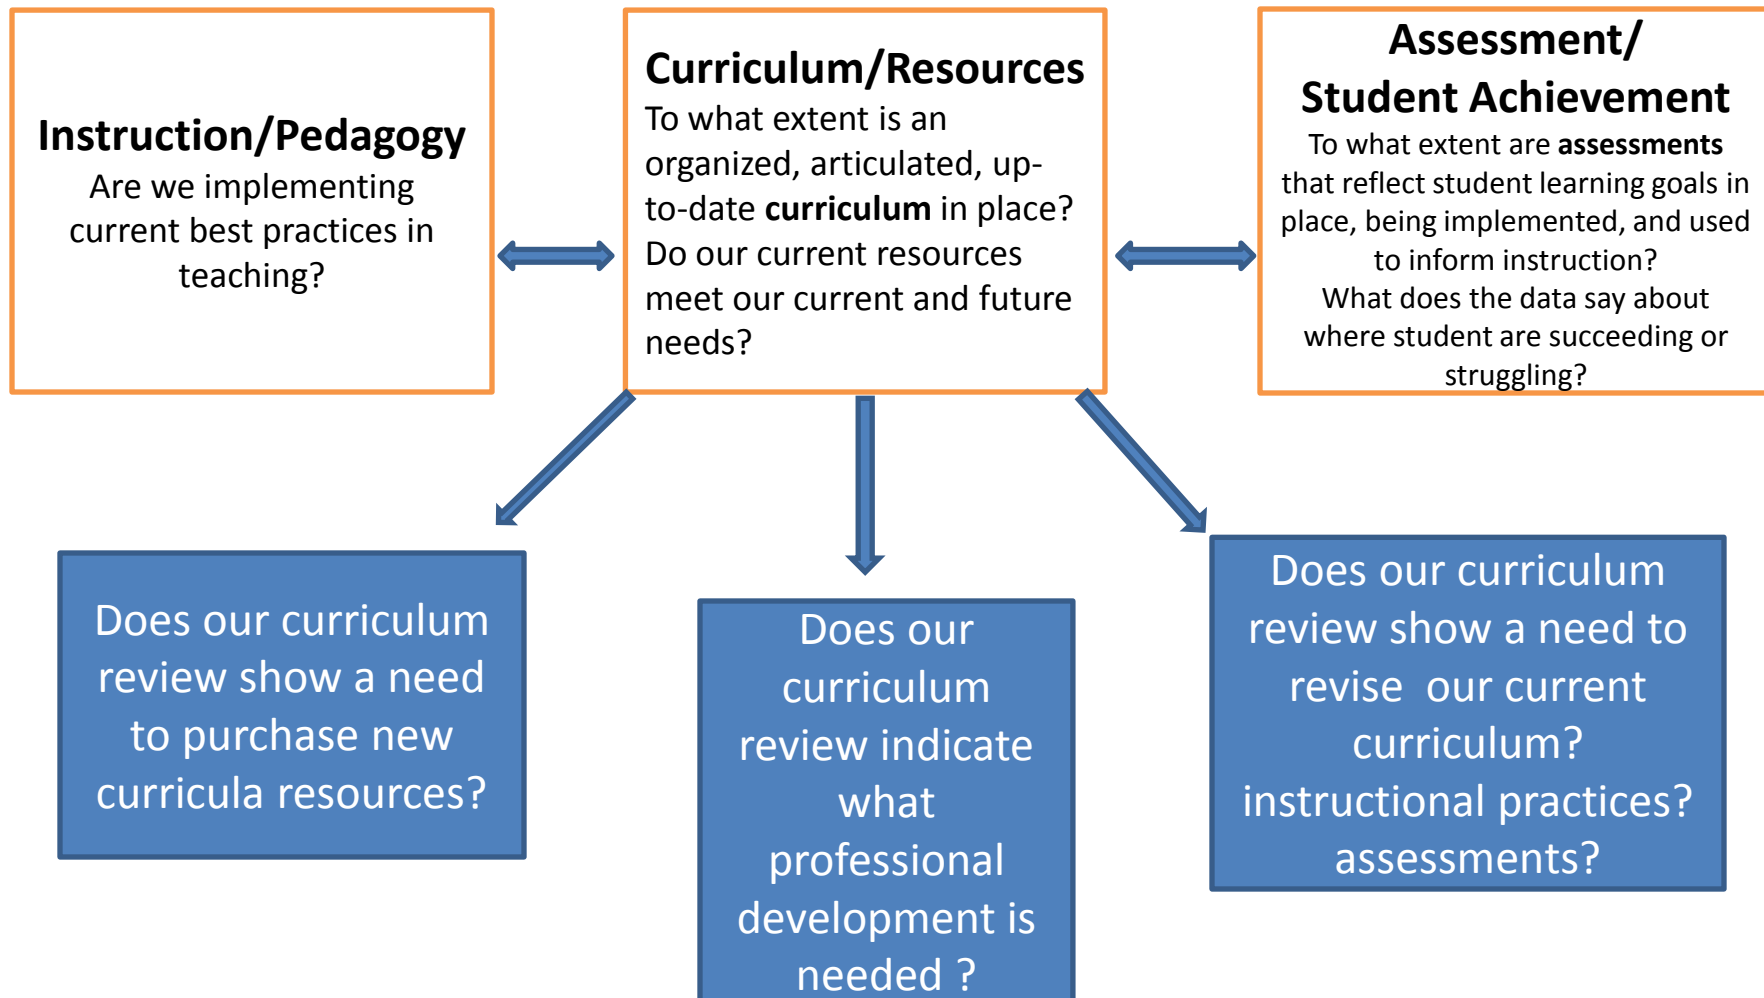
Instruction/Pedagogy
Are we implementing current best practices in teaching?

Curriculum/Resources
To what extent is an organized, articulated, up-to-date curriculum in place? Do our current resources meet our current and future needs?

Assessment/ Student Achievement
To what extent are assessments that reflect student learning goals in place, being implemented, and used to inform instruction?
What does the data say about where student are succeeding or struggling?

Does our curriculum review show a need to purchase new curricula resources?

Does our curriculum review indicate what professional development is needed ?

Does our curriculum review show a need to revise our current curriculum? instructional practices? assessments?